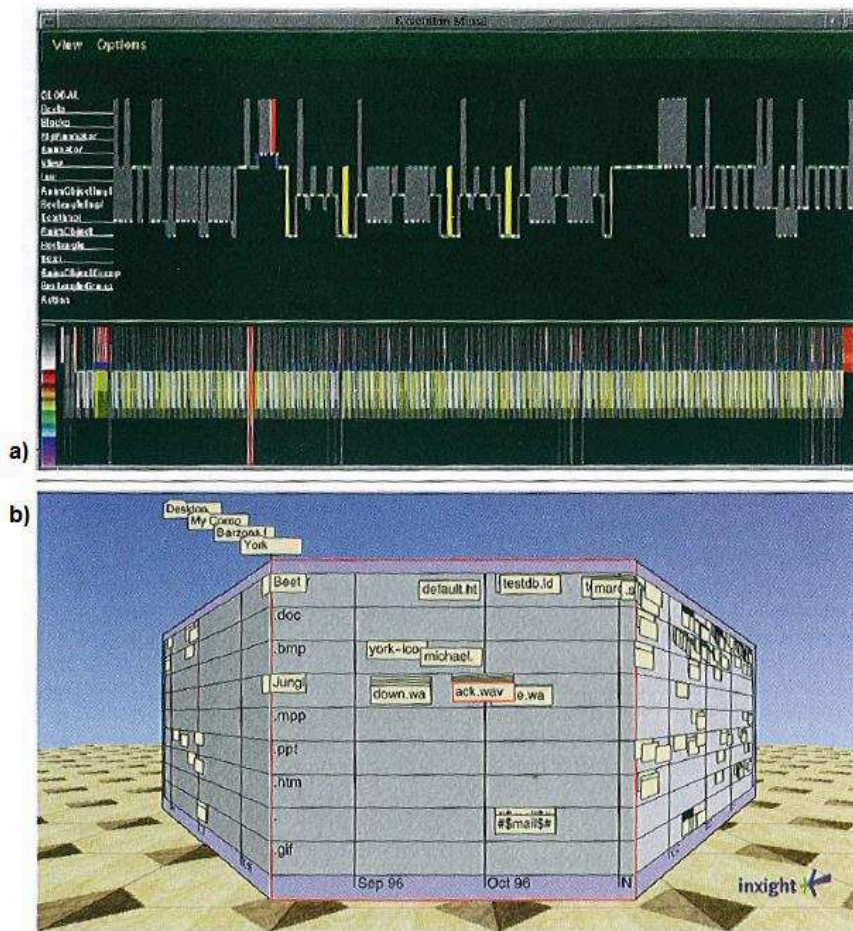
Execution Mural

View Options

GLOBAL
Scale
Blocks
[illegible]
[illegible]
View
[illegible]
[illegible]
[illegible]
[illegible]
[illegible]
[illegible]
Text
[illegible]
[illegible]
Action

a)

b)

Desktop
My Comp
Barzona
York

Beet
.doc
.bmp
Jung
.mpp
.ppt
.htm
.gif

default.ht
testdb.ld
mark
york-ico
michael.
down.wa
ack.wav
e.wa
#$mail$#

Sep 96
Oct 96
N

inxight